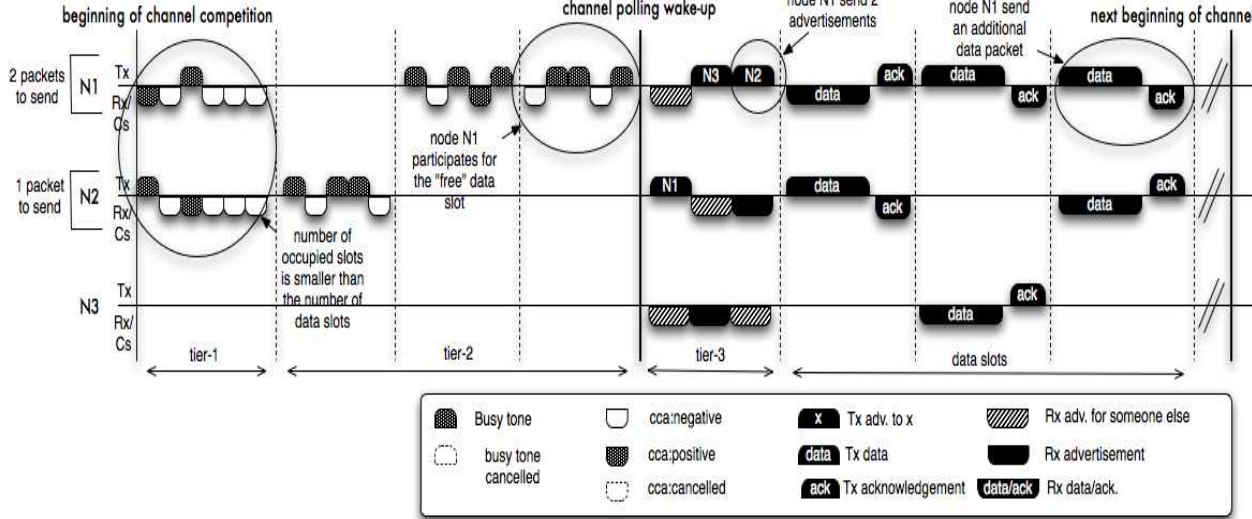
beginning of channel competition

channel polling wake-up

node N1 send 2 advertisements

node N1 send an additional data packet

next beginning of channe

2 packets to send

N1

Tx

Rx/ Cs

N3

N2

data

ack

data

ack

data

ack

node N1 participates for the "free" data slot

1 packet to send

N2

Tx

Rx/ Cs

N1

data

ack

ack

data

number of occupied slots is smaller than the number of data slots

N3

Tx

Rx/ Cs

ack

data

tier-1

tier-2

tier-3

data slots

Busy tone

busy tone cancelled

cca:negative

cca:positive

cca:cancelled

x Tx adv. to x

data Tx data

ack Tx acknowledgement

Rx adv. for someone else

Rx advertisement

data/ack Rx data/ack.